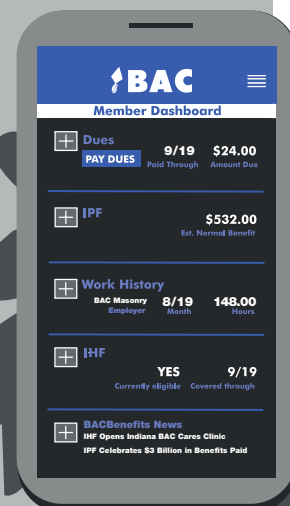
BAC

Member Dashboard

Dues
PAY DUES
9/19
Paid Through
$24.00
Amount Due

IPF
$532.00
Est. Normal Benefit

Work History
BAC Masonry
Employer
8/19
Month
148.00
Hours

IHF
YES
Currently eligible
9/19
Covered through

BACBenefits News
IHF Opens Indiana BAC Cares Clinic
IPF Celebrates $3 Billion in Benefits Paid